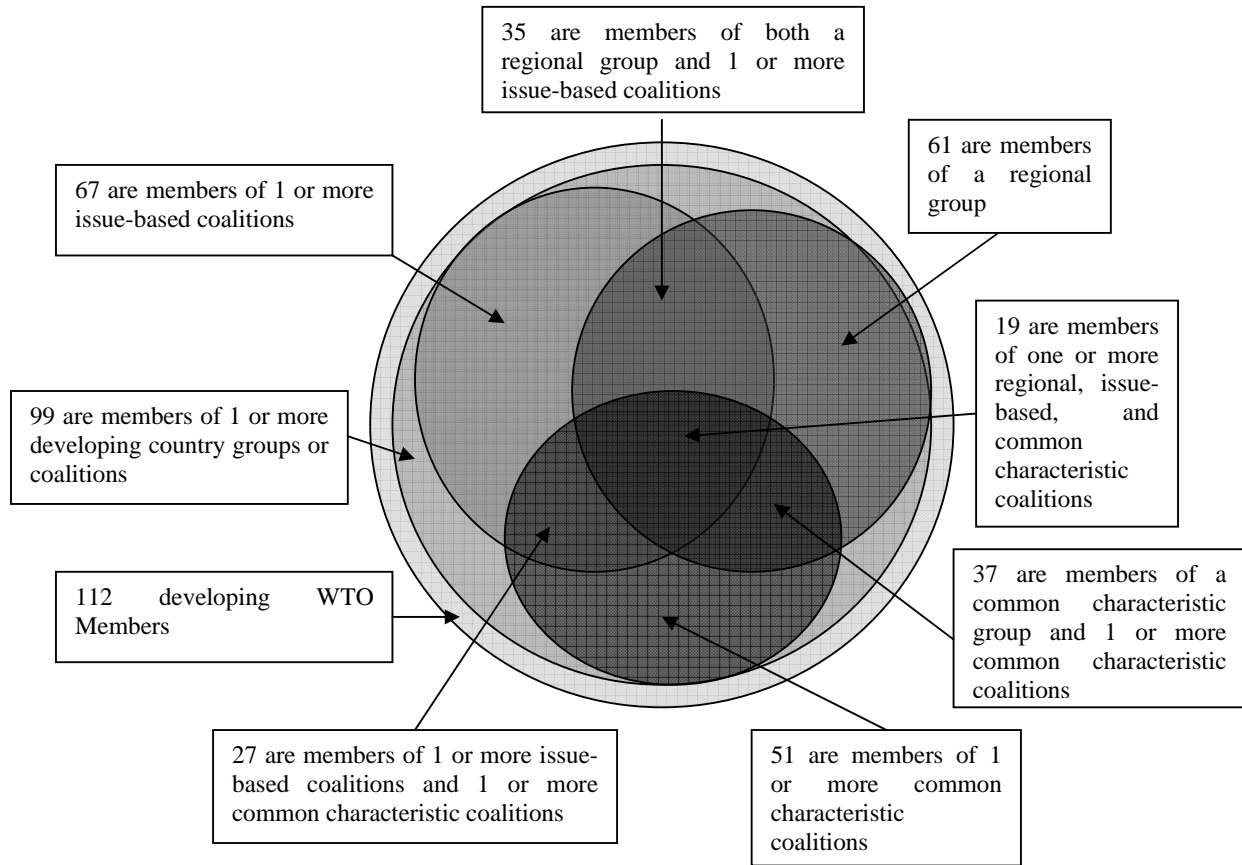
35 are members of both a regional group and 1 or more issue-based coalitions

61 are members of a regional group

67 are members of 1 or more issue-based coalitions

19 are members of one or more regional, issue-based, and common characteristic coalitions

99 are members of 1 or more developing country groups or coalitions

112 developing WTO Members

37 are members of a common characteristic group and 1 or more common characteristic coalitions

27 are members of 1 or more issue-based coalitions and 1 or more common characteristic coalitions

51 are members of 1 or more common characteristic coalitions